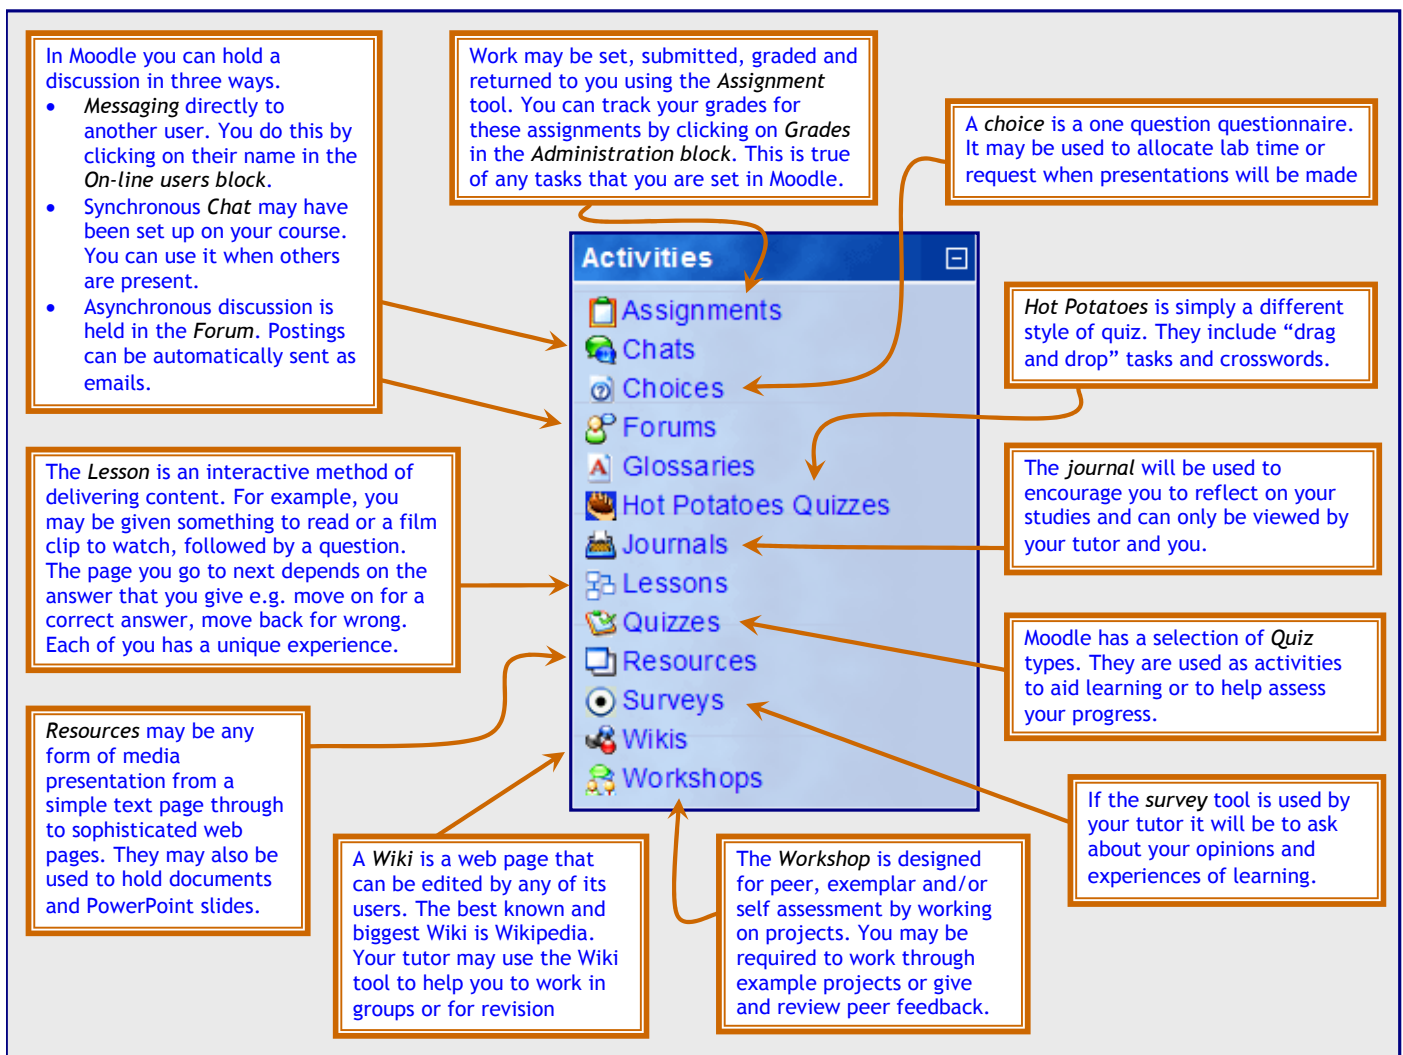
In Moodle you can hold a discussion in three ways.

- *Messaging* directly to another user. You do this by clicking on their name in the *On-line users block*.
- Synchronous *Chat* may have been set up on your course. You can use it when others are present.
- Asynchronous discussion is held in the *Forum*. Postings can be automatically sent as emails.

Work may be set, submitted, graded and returned to you using the *Assignment* tool. You can track your grades for these assignments by clicking on *Grades* in the *Administration block*. This is true of any tasks that you are set in Moodle.

A *choice* is a one question questionnaire. It may be used to allocate lab time or request when presentations will be made

*Hot Potatoes* is simply a different style of quiz. They include "drag and drop" tasks and crosswords.

Activities

Assignments
Chats
Choices
Forums
Glossaries
Hot Potatoes Quizzes
Journals
Lessons
Quizzes
Resources
Surveys
Wikis
Workshops

The *Lesson* is an interactive method of delivering content. For example, you may be given something to read or a film clip to watch, followed by a question. The page you go to next depends on the answer that you give e.g. move on for a correct answer, move back for wrong. Each of you has a unique experience.

The *journal* will be used to encourage you to reflect on your studies and can only be viewed by your tutor and you.

Moodle has a selection of *Quiz* types. They are used as activities to aid learning or to help assess your progress.

*Resources* may be any form of media presentation from a simple text page through to sophisticated web pages. They may also be used to hold documents and PowerPoint slides.

If the *survey* tool is used by your tutor it will be to ask about your opinions and experiences of learning.

A *Wiki* is a web page that can be edited by any of its users. The best known and biggest Wiki is Wikipedia. Your tutor may use the Wiki tool to help you to work in groups or for revision

The *Workshop* is designed for peer, exemplar and/or self assessment by working on projects. You may be required to work through example projects or give and review peer feedback.